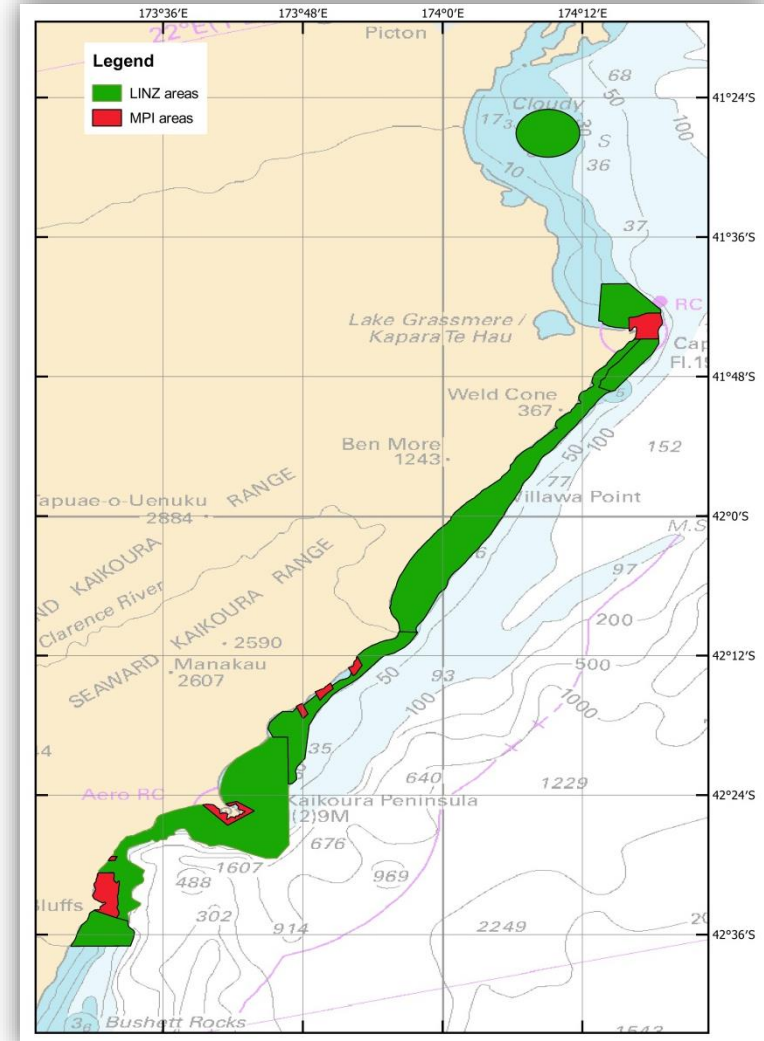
173°36′E 173°48′E 174°0′E 174°12′E

Legend
LINZ areas
MPI areas

Picton
Cloudy
173
68
50
100
30
S
36
10
37
41°24′S
41°36′S
RC
Lake Grassmere / Kapara Te Hau
Cap
Fl.1
41°48′S
Weld Cone
367
5
50
100
152
Ben More
1243
77
Willawa Point
Tapuae-o-Uenuku RANGE
2884
42°0′S
M.S
ND KAIKOURA
Clarence River
SEAWARD KAIKOURA RANGE
97
200
2590
Manakau
2607
42°12′S
50
93
500
100
1000
35
640
1229
Aero RC
42°24′S
Kaikoura Peninsula
(2)9M
676
1607
969
488
302
914
2249
Bluffs
42°36′S
Bushett Rocks